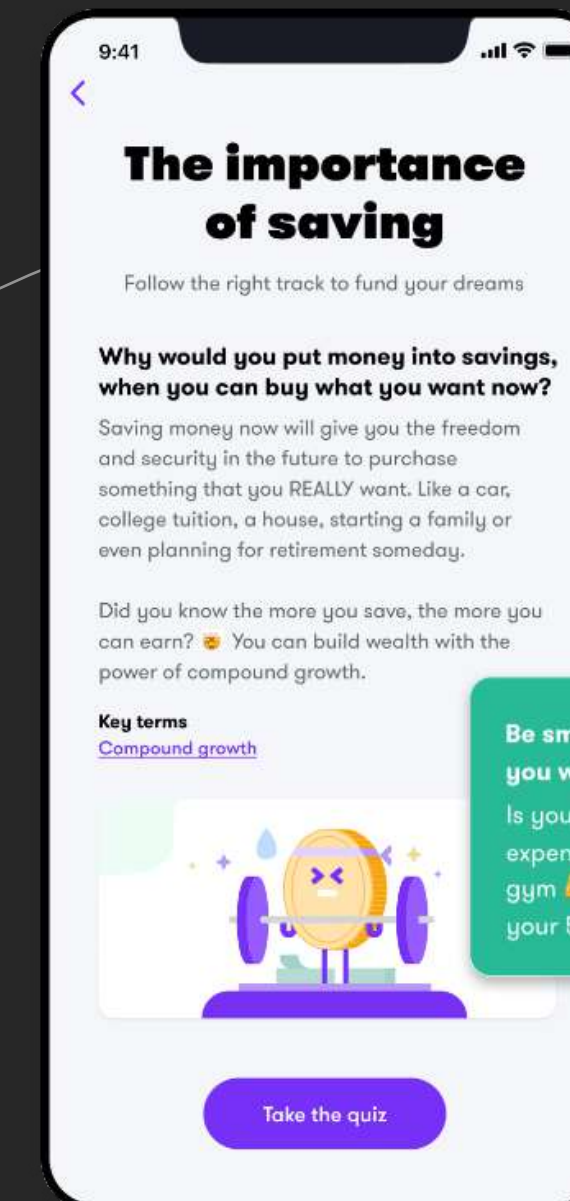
9:41

<

The importance of saving

Follow the right track to fund your dreams

Why would you put money into savings, when you can buy what you want now?

Saving money now will give you the freedom and security in the future to purchase something that you REALLY want. Like a car, college tuition, a house, starting a family or even planning for retirement someday.

Did you know the more you save, the more you can earn? 🤩 You can build wealth with the power of compound growth.

Key terms
Compound growth

Be sm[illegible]
you w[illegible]
Is you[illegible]
expen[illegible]
gym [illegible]
your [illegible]

Take the quiz